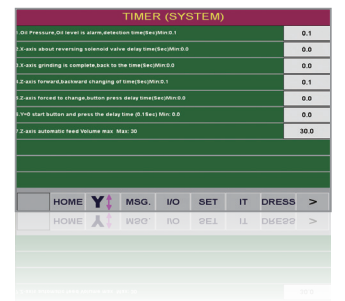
TIMER (SYSTEM)

| | |
|---|---|
| 1.Oil Pressure,Oil level is alarm,detection time(Sec)Min:0.1 | 0.1 |
| 2.X-axis about reversing solenoid valve delay time(Sec)Min:0.0 | 0.0 |
| 3.X-axis grinding is complete,back to the time(Sec)Min:0.0 | 0.0 |
| 4.Z-axis forward,backward changing of time(Sec)Min:0.1 | 0.1 |
| 5.Z-axis forced to change,button press delay time(Sec)Min:0.0 | 0.0 |
| 6.Y+0 start button and press the delay time (0.1Sec) Min: 0.0 | 0.0 |
| 7.Z-axis automatic feed Volume max Max: 30 | 30.0 |

HOME Y MSG. I/O SET IT DRESS >